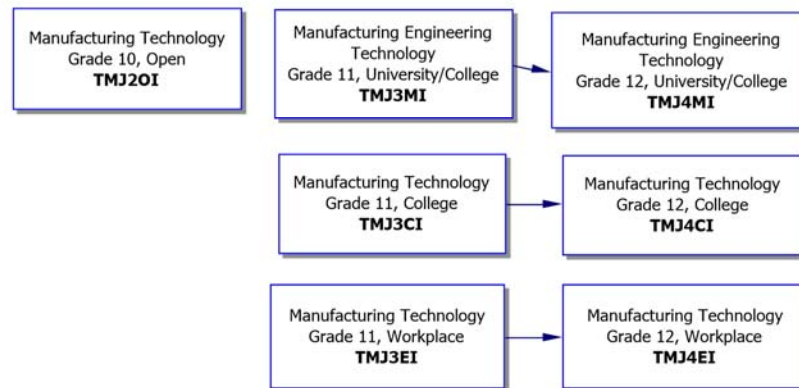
Manufacturing Technology
Grade 10, Open
**TMJ2OI**

Manufacturing Engineering Technology
Grade 11, University/College
**TMJ3MI**

Manufacturing Engineering Technology
Grade 12, University/College
**TMJ4MI**

Manufacturing Technology
Grade 11, College
**TMJ3CI**

Manufacturing Technology
Grade 12, College
**TMJ4CI**

Manufacturing Technology
Grade 11, Workplace
**TMJ3EI**

Manufacturing Technology
Grade 12, Workplace
**TMJ4EI**